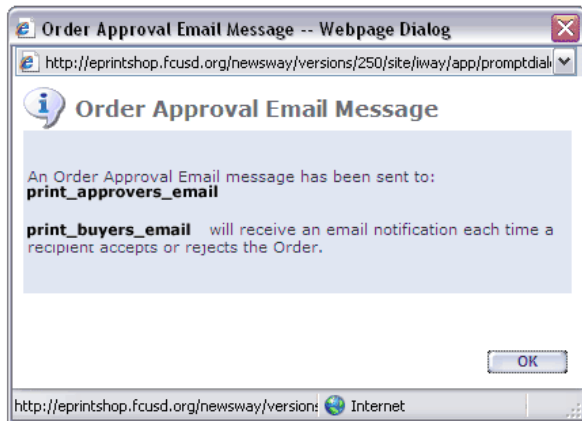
Order Approval Email Message -- Webpage Dialog

http://eprintshop.fcusd.org/newsway/versions/250/site/iway/app/promptdial

Order Approval Email Message

An Order Approval Email message has been sent to:
**print_approvers_email**

**print_buyers_email** will receive an email notification each time a recipient accepts or rejects the Order.

OK

http://eprintshop.fcusd.org/newsway/versions Internet